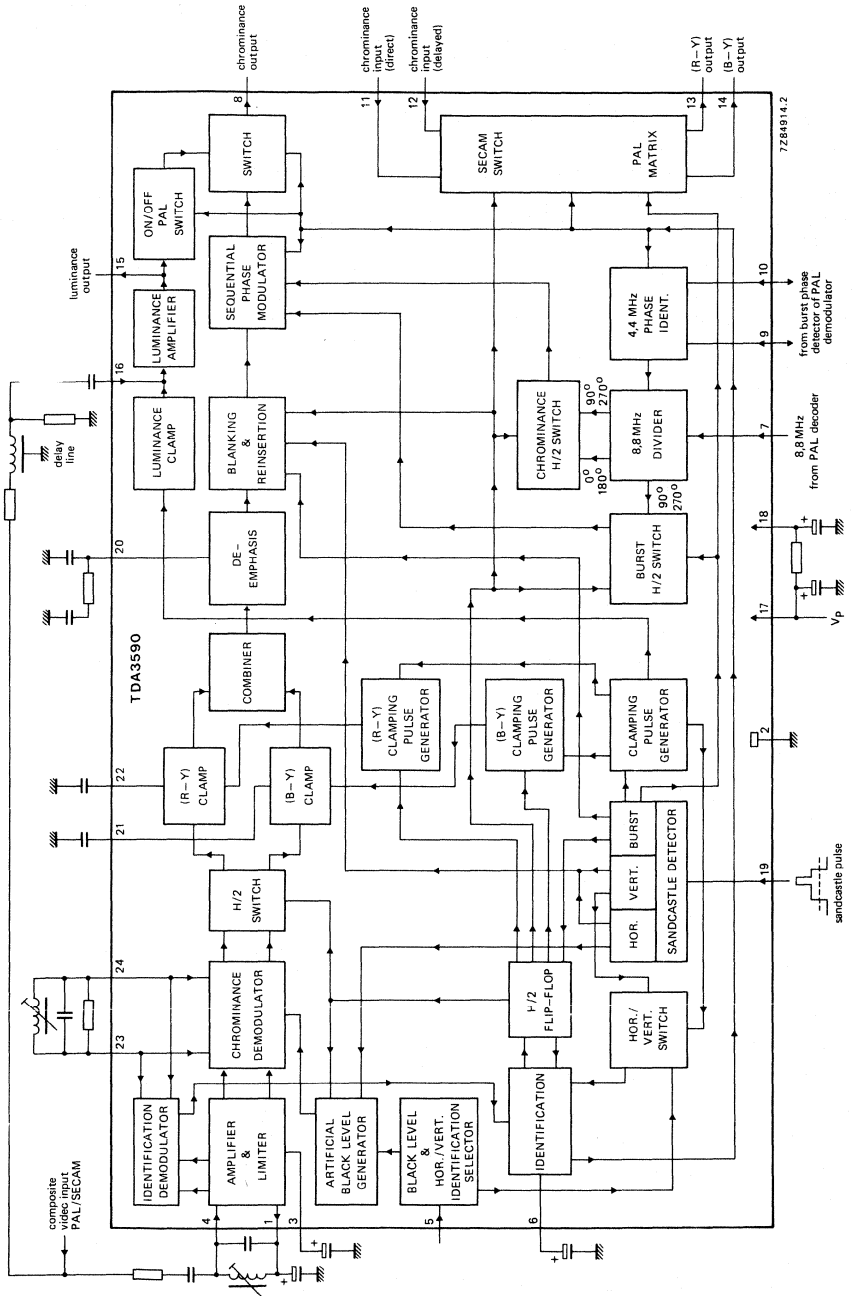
chrominance output
chrominance input (direct)
chrominance input (delayed)
(R−Y) output
(B−Y) output
7Z84914.2
8
11
12
13
14
SWITCH
ON/OFF PAL SWITCH
SECAM SWITCH
PAL MATRIX
luminance output
15
SEQUENTIAL PHASE MODULATOR
LUMINANCE AMPLIFIER
4,4 MHz PHASE IDENT.
10
9
from burst phase detector of PAL demodulator
16
LUMINANCE CLAMP
BLANKING & REINSERTION
CHROMINANCE H/2 SWITCH
$90^0$
$270^0$
$0^0$
$180^0$
8,8MHz DIVIDER
7
8,8 MHz from PAL decoder
delay line
$90^0$
$270^0$
20
DE-EMPHASIS
BURST H/2 SWITCH
18
17
$V_P$
TDA3590
COMBINER
(R−Y) CLAMPING PULSE GENERATOR
(B−Y) CLAMPING PULSE GENERATOR
CLAMPING PULSE GENERATOR
2
22
(R−Y) CLAMP
(B−Y) CLAMP
21
BURST
VERT.
HOR.
SANDCASTLE DETECTOR
19
sandcastle pulse
H/2 SWITCH
24
CHROMINANCE DEMODULATOR
H/2 FLIP-FLOP
HOR./VERT. SWITCH
23
IDENTIFICATION DEMODULATOR
AMPLIFIER & LIMITER
ARTIFICIAL BLACK LEVEL GENERATOR
BLACK LEVEL & HOR./VERT. IDENTIFICATION SELECTOR
IDENTIFICATION
composite video input PAL/SECAM
4
1
3
5
6